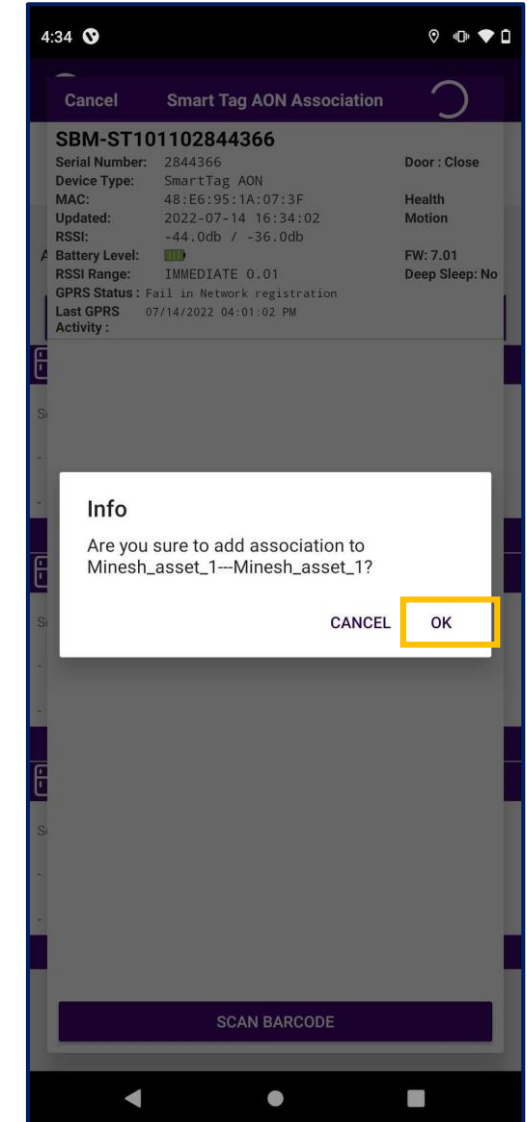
4:34

Cancel Smart Tag AON Association

SBM-ST101102844366

Serial Number: 2844366
Device Type: SmartTag AON
MAC: 48:E6:95:1A:07:3F
Updated: 2022-07-14 16:34:02
RSSI: -44.0db / -36.0db
Battery Level:
RSSI Range: IMMEDIATE 0.01
GPRS Status : Fail in Network registration
Last GPRS Activity : 07/14/2022 04:01:02 PM

Door : Close
Health
Motion
FW: 7.01
Deep Sleep: No

Info

Are you sure to add association to Minesh_asset_1---Minesh_asset_1?

CANCEL OK

SCAN BARCODE